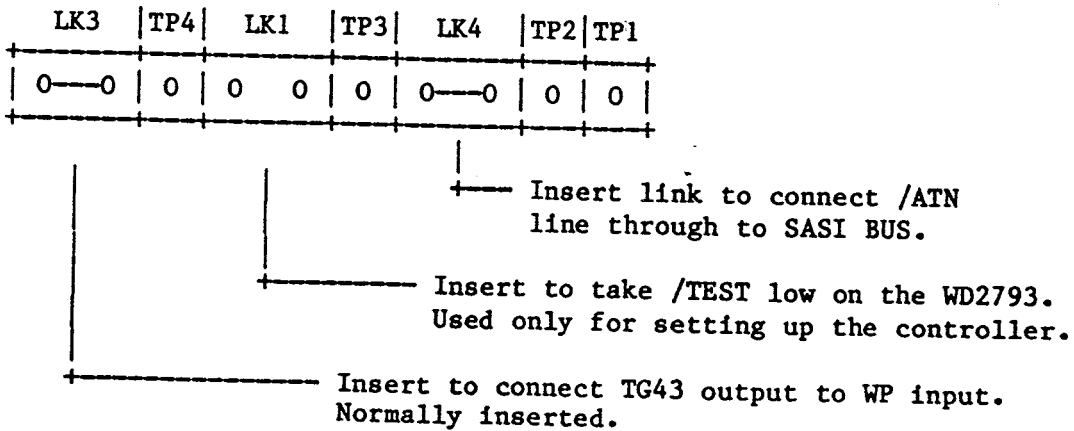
| LK3 | TP4 | LK1 | TP3 | LK4 | TP2 | TP1 |
|---|---|---|---|---|---|---|
| 0——0 | 0 | 0 0 | 0 | 0——0 | 0 | 0 |

Insert link to connect /ATN line through to SASI BUS.

Insert to take /TEST low on the WD2793. Used only for setting up the controller.

Insert to connect TG43 output to WP input. Normally inserted.